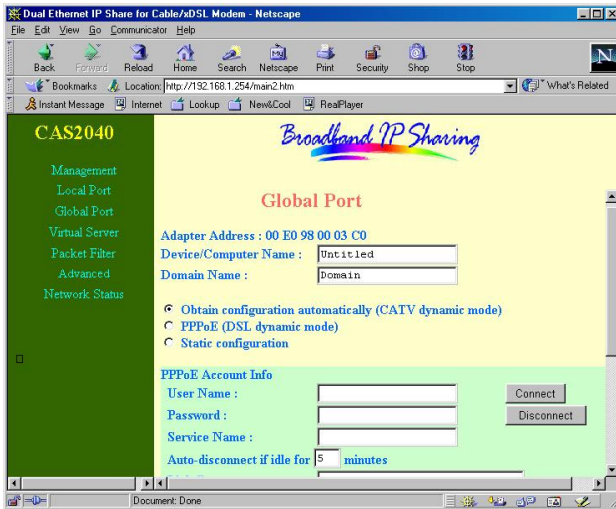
Dual Ethernet IP Share for Cable/xDSL Modem - Netscape

File Edit View Go Communicator Help

Back Forward Reload Home Search Netscape Print Security Shop Stop

Bookmarks Location: http://192.168.1.254/main2.htm What's Related

Instant Message Internet Lookup New&Cool RealPlayer

CAS2040

Management
Local Port
Global Port
Virtual Server
Packet Filter
Advanced
Network Status

Broadband IP Sharing

Global Port

Adapter Address : 00 E0 98 00 03 C0
Device/Computer Name : Untitled
Domain Name : Domain

Obtain configuration automatically (CATV dynamic mode)
PPPoE (DSL dynamic mode)
Static configuration

PPPoE Account Info
User Name :
Password :
Service Name :
Auto-disconnect if idle for 5 minutes

Connect
Disconnect

Document: Done